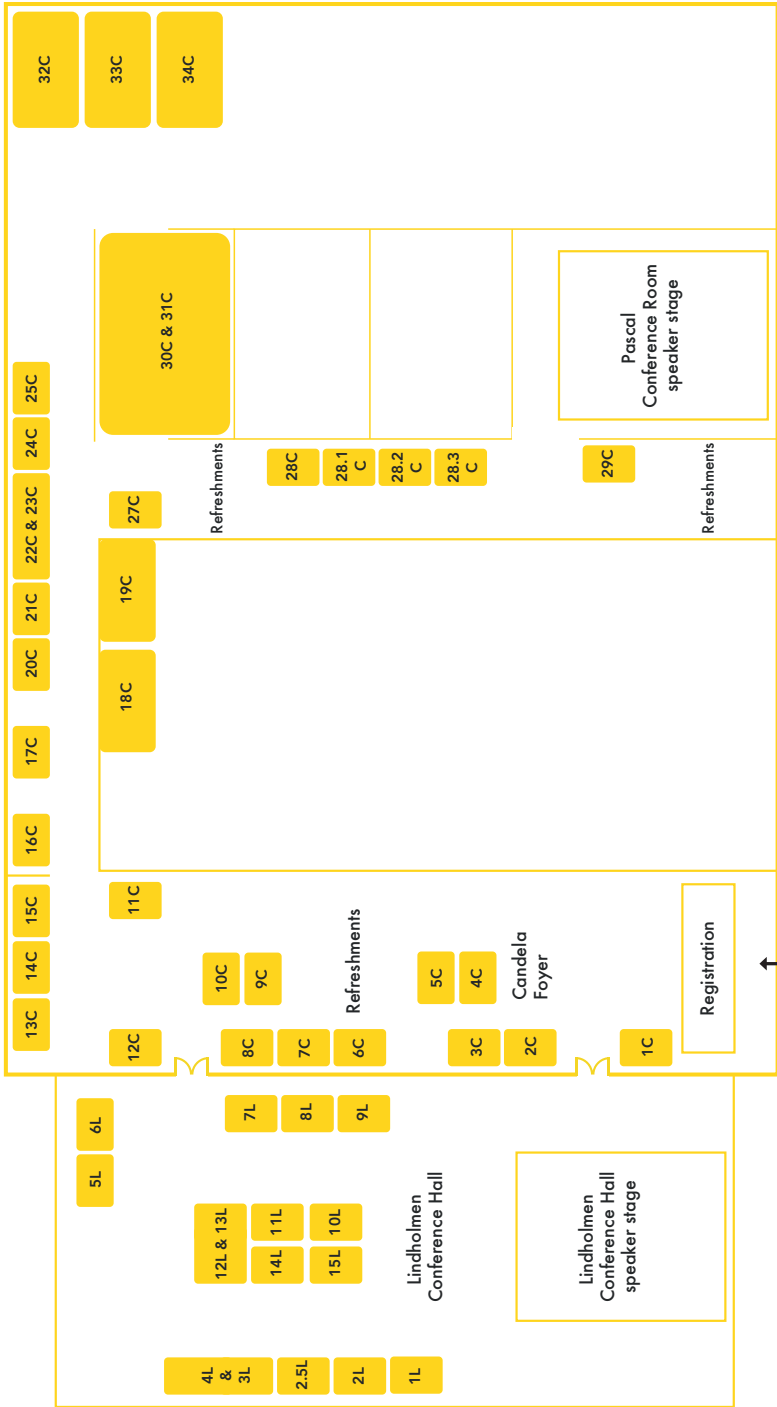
32C
33C
34C
30C & 31C
Pascal Conference Room speaker stage
25C
24C
22C & 23C
21C
20C
17C
16C
15C
14C
13C
Refreshments
28C
28.1 C
28.2 C
28.3 C
29C
Refreshments
27C
19C
18C
11C
10C
9C
Refreshments
5C
4C
Candela Foyer
Registration
12C
8C
7C
6C
3C
2C
1C
7L
8L
9L
6L
5L
12L & 13L
11L
10L
14L
15L
Lindholmen Conference Hall
Lindholmen Conference Hall speaker stage
4L & 3L
2.5L
2L
1L